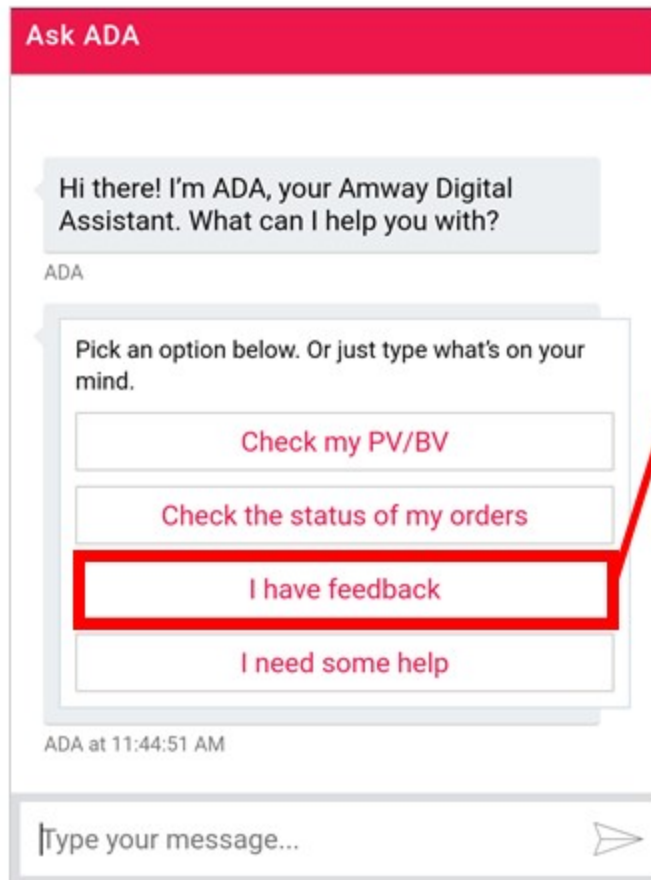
Ask ADA

Hi there! I'm ADA, your Amway Digital Assistant. What can I help you with?

ADA

Pick an option below. Or just type what's on your mind.

Check my PV/BV

Check the status of my orders

I have feedback

I need some help

ADA at 11:44:51 AM

Type your message...